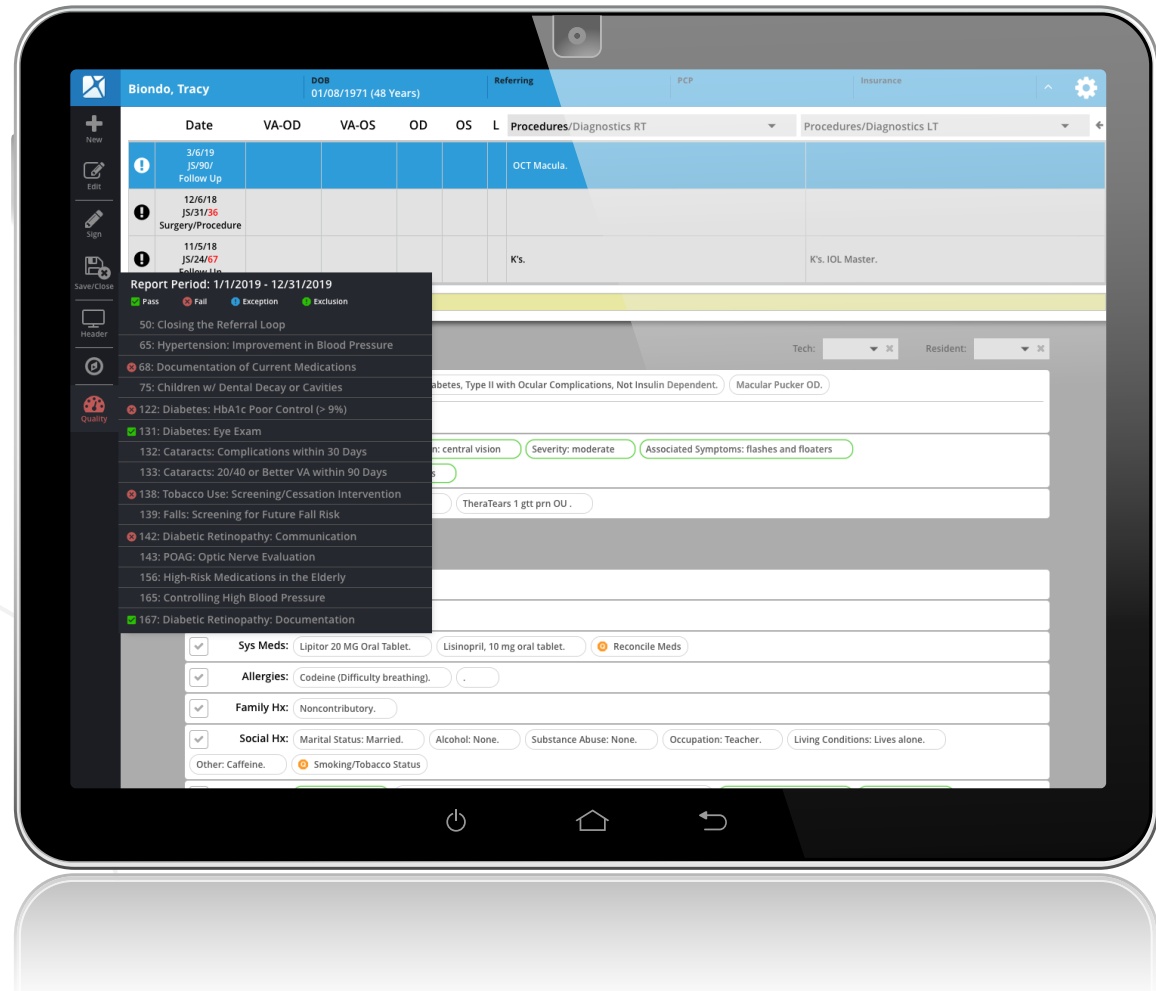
Biondo, Tracy
DOB
01/08/1971 (48 Years)
Referring
PCP
Insurance

New
Edit
Sign
Save/Close
Header
Quality

| Date | VA-OD | VA-OS | OD | OS | L | Procedures/Diagnostics RT | Procedures/Diagnostics LT |
|---|---|---|---|---|---|---|---|
| 3/6/19 JS/90/ Follow Up | | | | | | OCT Macula. | |
| 12/6/18 JS/31/36 Surgery/Procedure | | | | | | | |
| 11/5/18 JS/24/67 Follow Up | | | | | | K's. | K's. IOL Master. |

Report Period: 1/1/2019 - 12/31/2019
Pass Fail Exception Exclusion
50: Closing the Referral Loop
65: Hypertension: Improvement in Blood Pressure
68: Documentation of Current Medications
75: Children w/ Dental Decay or Cavities
122: Diabetes: HbA1c Poor Control (> 9%)
131: Diabetes: Eye Exam
132: Cataracts: Complications within 30 Days
133: Cataracts: 20/40 or Better VA within 90 Days
138: Tobacco Use: Screening/Cessation Intervention
139: Falls: Screening for Future Fall Risk
142: Diabetic Retinopathy: Communication
143: POAG: Optic Nerve Evaluation
156: High-Risk Medications in the Elderly
165: Controlling High Blood Pressure
167: Diabetic Retinopathy: Documentation

Tech:
Resident:
abetes, Type II with Ocular Complications, Not Insulin Dependent.
Macular Pucker OD.
n: central vision
Severity: moderate
Associated Symptoms: flashes and floaters
s
TheraTears 1 gtt prn OU .

Sys Meds: Lipitor 20 MG Oral Tablet. Lisinopril, 10 mg oral tablet. Reconcile Meds
Allergies: Codeine (Difficulty breathing). .
Family Hx: Noncontributory.
Social Hx: Marital Status: Married. Alcohol: None. Substance Abuse: None. Occupation: Teacher. Living Conditions: Lives alone. Other: Caffeine. Smoking/Tobacco Status